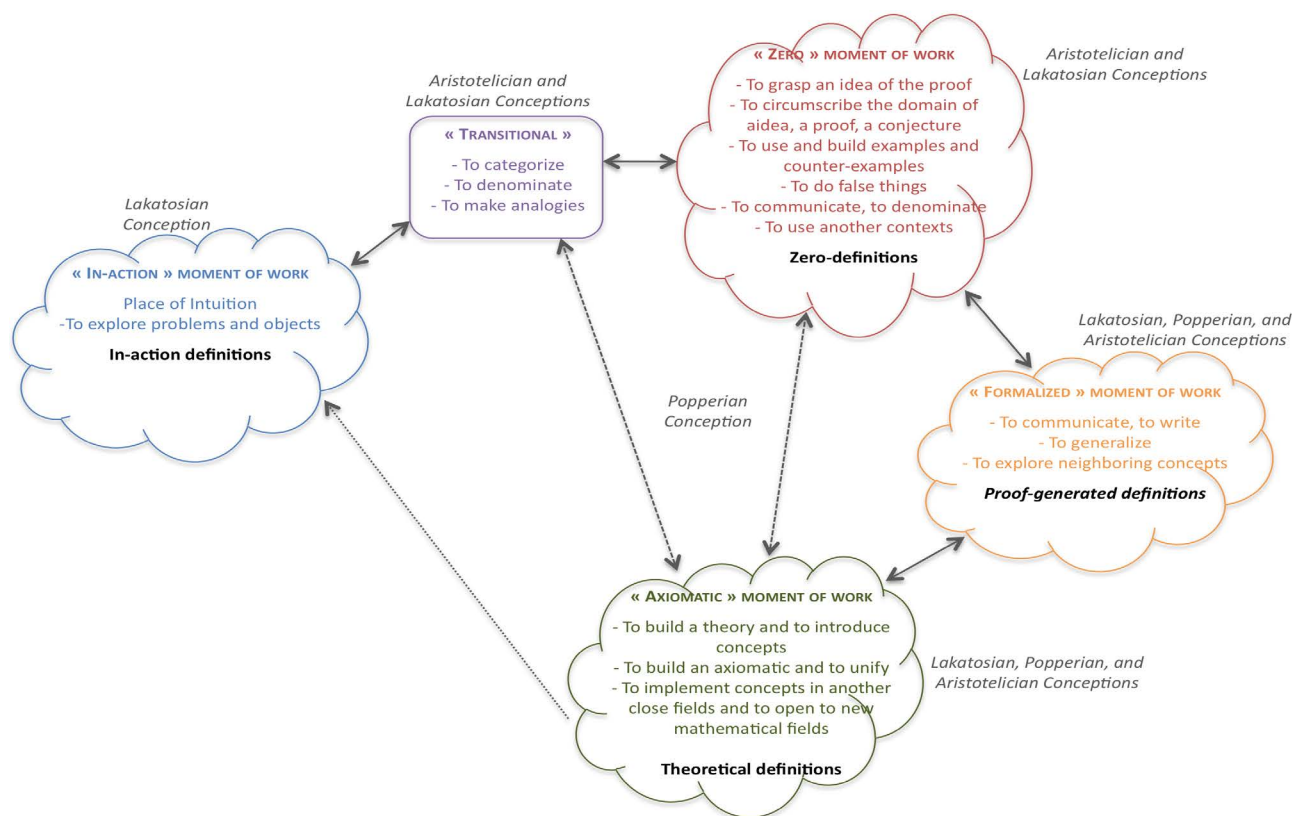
Aristotelian and Lakatosian Conceptions

« Zero » moment of work
- To grasp an idea of the proof
- To circumscribe the domain of aidea, a proof, a conjecture
- To use and build examples and counter-examples
- To do false things
- To communicate, to denominate
- To use another contexts
Zero-definitions

Aristotelian and Lakatosian Conceptions

« Transitional »
- To categorize
- To denominate
- To make analogies

Lakatosian Conception

« In-action » moment of work
Place of Intuition
-To explore problems and objects
In-action definitions

Lakatosian, Popperian, and Aristotelian Conceptions

« Formalized » moment of work
- To communicate, to write
- To generalize
- To explore neighboring concepts
Proof-generated definitions

Popperian Conception

« Axiomatic » moment of work
- To build a theory and to introduce concepts
- To build an axiomatic and to unify
- To implement concepts in another close fields and to open to new mathematical fields
Theoretical definitions

Lakatosian, Popperian, and Aristotelian Conceptions